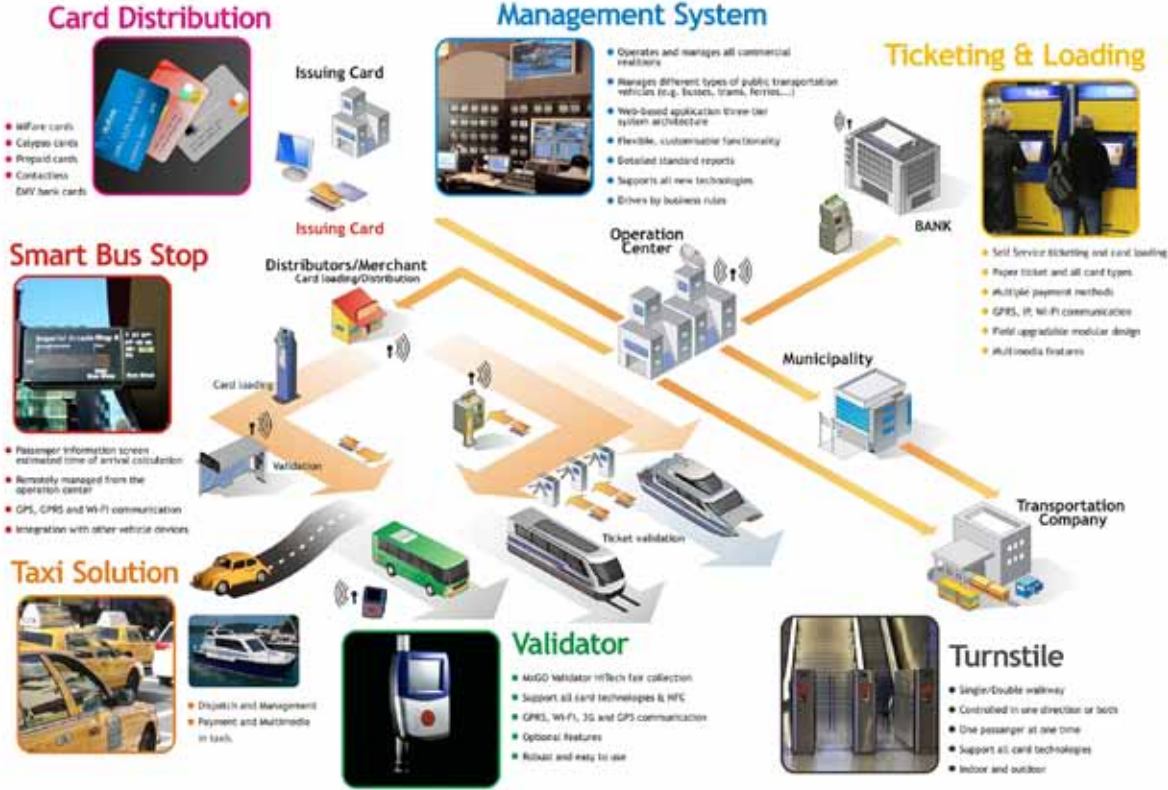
Card Distribution

Mifare cards
Calypso cards
Prepaid cards
Contactless EMV bank cards

Issuing Card

Issuing Card

Management System

Operates and manages all commercial realtions
Manages different types of public transportation vehicles (e.g. busses, trams, ferries...)
Web-based application three-tier system architecture
Flexible, customizable functionality
Detailed standard reports
Supports all new technologies
Drives by business rules

Ticketing & Loading

BANK

Self Service ticketing and card loading
Paper ticket and all card types
Multiple payment methods
GPRS, IP, Wi-Fi communication
Field upgradable modular design
Multimedia features

Smart Bus Stop

Passenger information screen estimated time of arrival calculation
Remotely managed from the operation center
GPS, GPRS and Wi-Fi communication
Integration with other vehicle devices

Distributors/Merchant
Card loading/Distribution

Operation Center

Municipality

Card loading

Validation

Ticket validation

Transportation Company

Taxi Solution

Dispatch and Management
Payment and Multimedia in taxis

Validator

MoGO Validator HiTech fair collection
Support all card technologies & NFC
GPRS, Wi-Fi, 3G and GPS communication
Optional features
Robust and easy to use

Turnstile

Single/Double walkway
Controlled in one direction or both
One passenger at one time
Support all card technologies
Indoor and outdoor